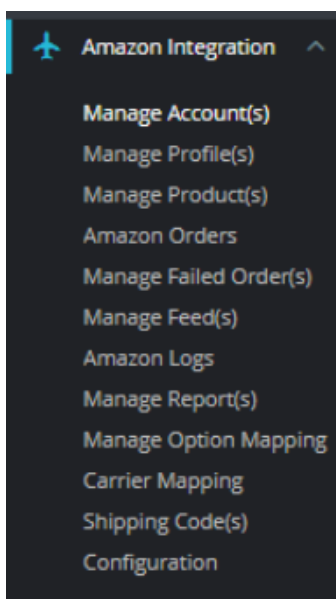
Amazon Integration

Manage Account(s)
Manage Profile(s)
Manage Product(s)
Amazon Orders
Manage Failed Order(s)
Manage Feed(s)
Amazon Logs
Manage Report(s)
Manage Option Mapping
Carrier Mapping
Shipping Code(s)
Configuration